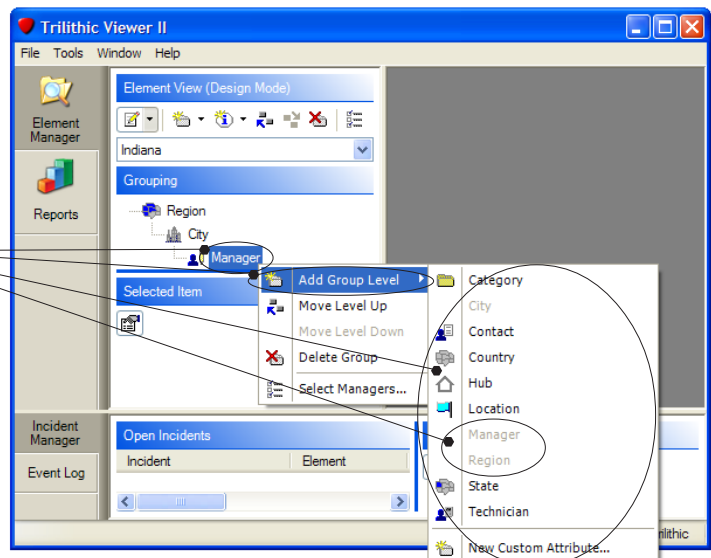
Trilithic Viewer II

File Tools Window Help

Element Manager

Reports

Element View (Design Mode)

Indiana

Grouping

Region

City

Manager

Selected Item

Add Group Level

Move Level Up

Move Level Down

Delete Group

Select Managers...

Category

City

Contact

Country

Hub

Location

Manager

Region

State

Technician

New Custom Attribute...

Incident Manager

Event Log

Open Incidents

Incident

Element

rilithic